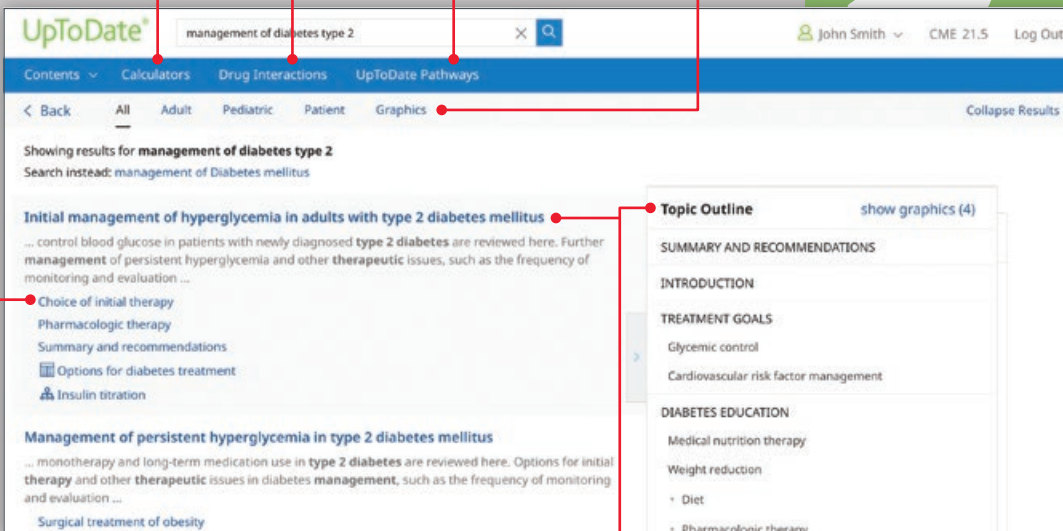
UpToDate®

management of diabetes type 2

John Smith CME 21.5 Log Out

Contents Calculators Drug Interactions UpToDate Pathways

< Back All Adult Pediatric Patient Graphics Collapse Results

Showing results for **management of diabetes type 2**
Search instead: management of Diabetes mellitus

Initial management of hyperglycemia in adults with type 2 diabetes mellitus

... control blood glucose in patients with newly diagnosed **type 2 diabetes** are reviewed here. Further **management** of persistent hyperglycemia and other **therapeutic** issues, such as the frequency of monitoring and evaluation ...

Choice of initial therapy
Pharmacologic therapy
Summary and recommendations
Options for diabetes treatment
Insulin titration

Management of persistent hyperglycemia in type 2 diabetes mellitus

... monotherapy and long-term medication use in **type 2 diabetes** are reviewed here. Options for initial **therapy** and other **therapeutic** issues in diabetes **management**, such as the frequency of monitoring and evaluation ...

Surgical treatment of obesity

Topic Outline show graphics (4)

SUMMARY AND RECOMMENDATIONS
INTRODUCTION
TREATMENT GOALS
Glycemic control
Cardiovascular risk factor management
DIABETES EDUCATION
Medical nutrition therapy
Weight reduction
• Diet
• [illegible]